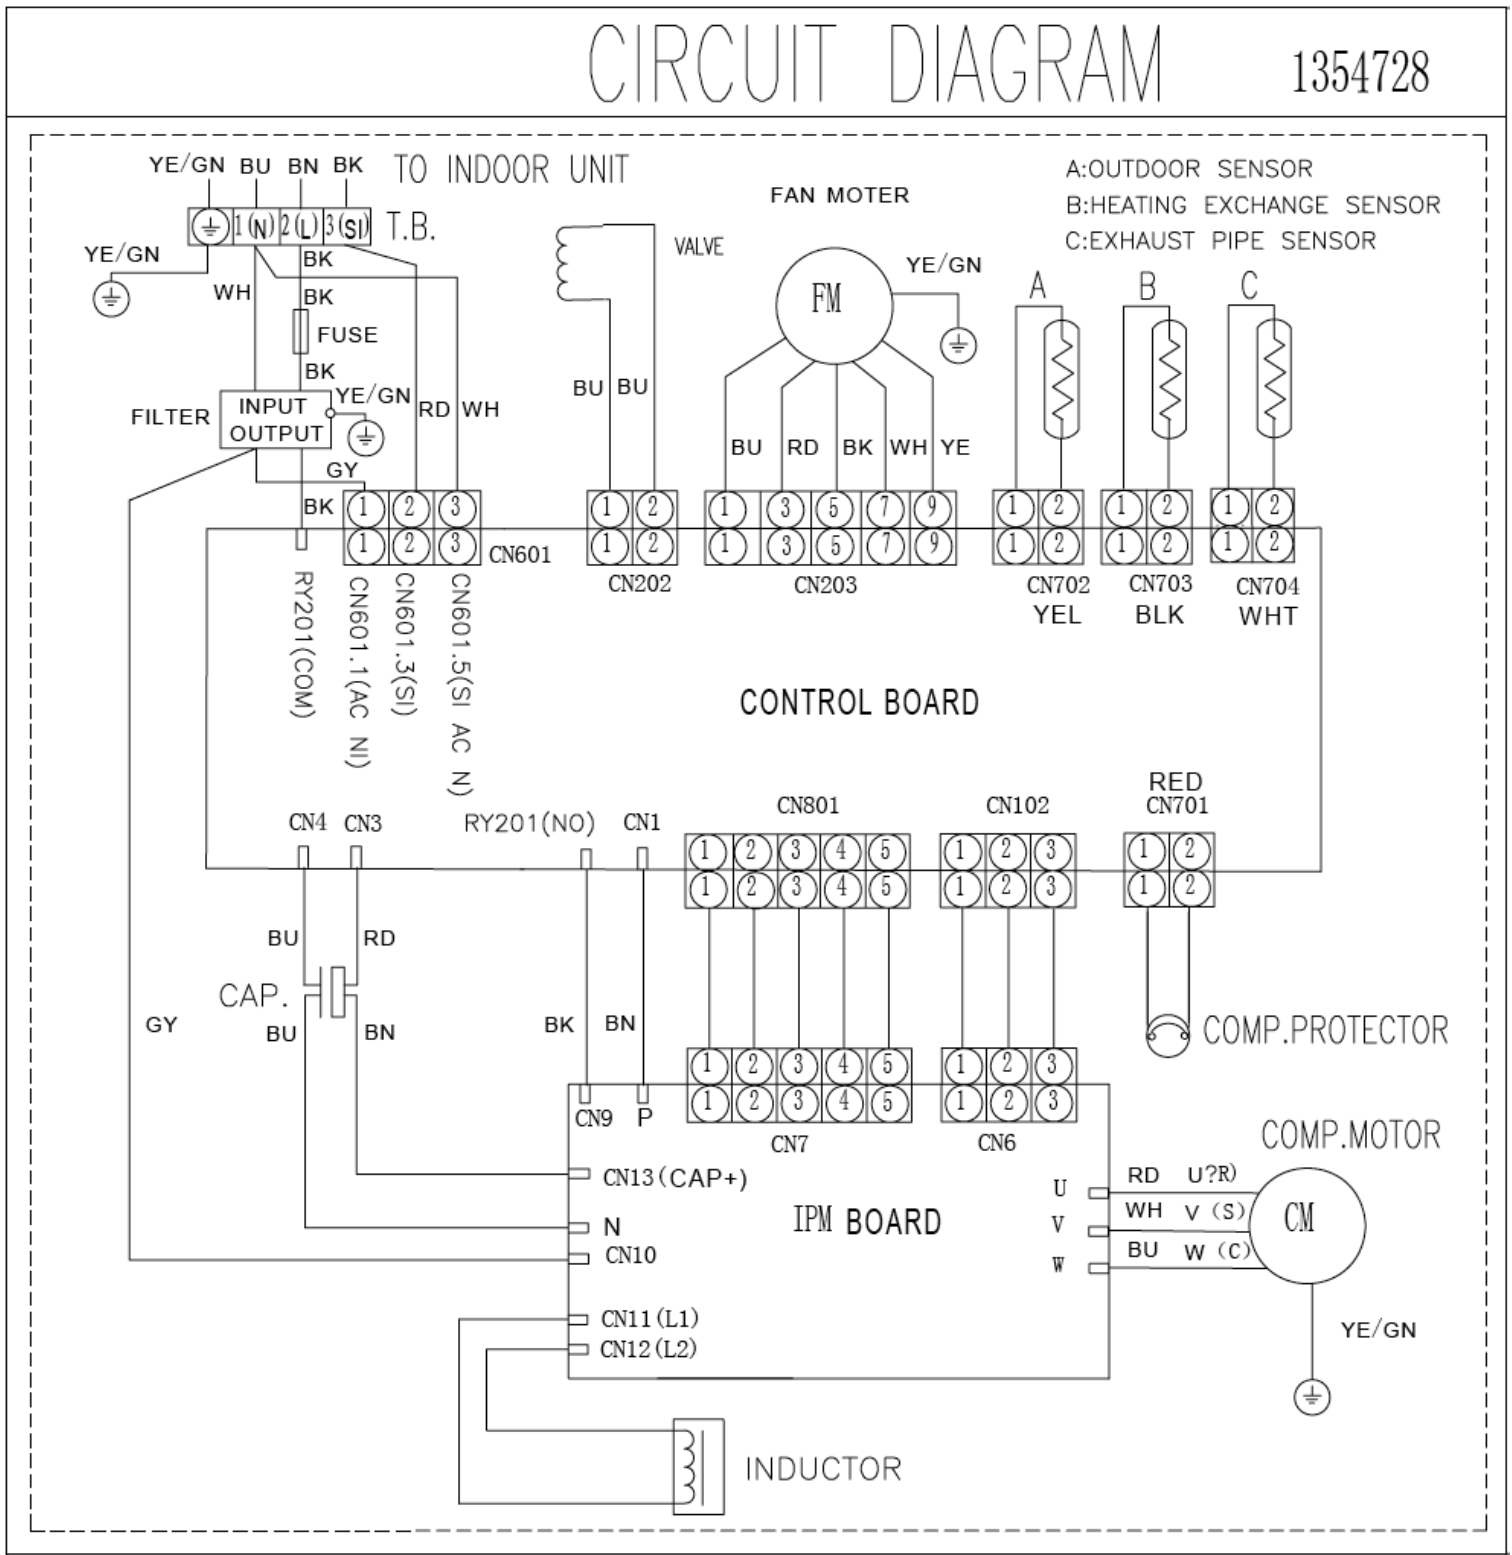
CIRCUIT DIAGRAM 1354728

YE/GN BU BN BK TO INDOOR UNIT

1 (N) 2 (L) 3 (SI) T.B.

YE/GN

WH BK BK

FUSE

BK

FILTER INPUT OUTPUT YE/GN RD WH

GY

BK

① ② ③
① ② ③ CN601

RY201(COM) CN601.1(AC N) CN601.3(SI) CN601.5(SI AC N)

VALVE

BU BU

① ②
① ②
CN202

FAN MOTER

FM

YE/GN

BU RD BK WH YE

① ③ ⑤ ⑦ ⑨
① ③ ⑤ ⑦ ⑨
CN203

A:OUTDOOR SENSOR
B:HEATING EXCHANGE SENSOR
C:EXHAUST PIPE SENSOR

A B C

① ② ① ② ① ②
① ② ① ② ① ②
CN702 YEL CN703 BLK CN704 WHT

CONTROL BOARD

CN4 CN3 RY201(NO) CN1

CN801
① ② ③ ④ ⑤
① ② ③ ④ ⑤

CN102
① ② ③
① ② ③

RED CN701
① ②
① ②

BU RD

CAP.

GY BU BN BK BN

COMP.PROTECTOR

① ② ③ ④ ⑤
① ② ③ ④ ⑤
CN9 P CN7

① ② ③
① ② ③
CN6

COMP.MOTOR

CN13(CAP+)
N
CN10
IPM BOARD
CN11(L1)
CN12(L2)

U V W
RD U?R)
WH V (S)
BU W (C)
CM

YE/GN

INDUCTOR